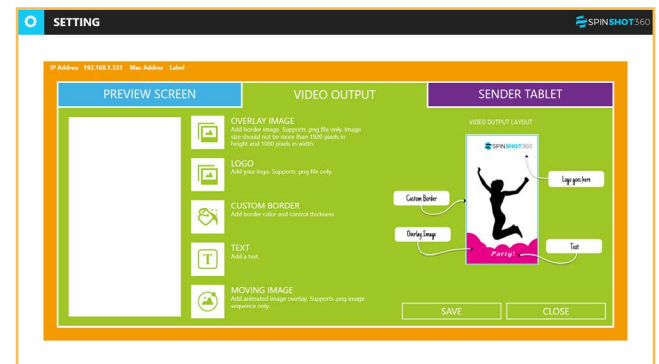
SETTING

SPINSHOT360

IP Address 192.168.1.333 Mac Addess Label

PREVIEW SCREEN

VIDEO OUTPUT

SENDER TABLET

OVERLAY IMAGE
Add border image. Supports .png file only. Image size should not be more than 1920 pixels in height and 1080 pixels in width.

LOGO
Add your logo. Supports .png file only.

CUSTOM BORDER
Add border color and control thickness.

TEXT
Add a text.

MOVING IMAGE
Add animated image overlay. Supports .png image sequence only.

VIDEO OUTPUT LAYOUT

SPINSHOT360

Logo goes here

Custom Border

Overlay Image

Text

Party!

SAVE

CLOSE